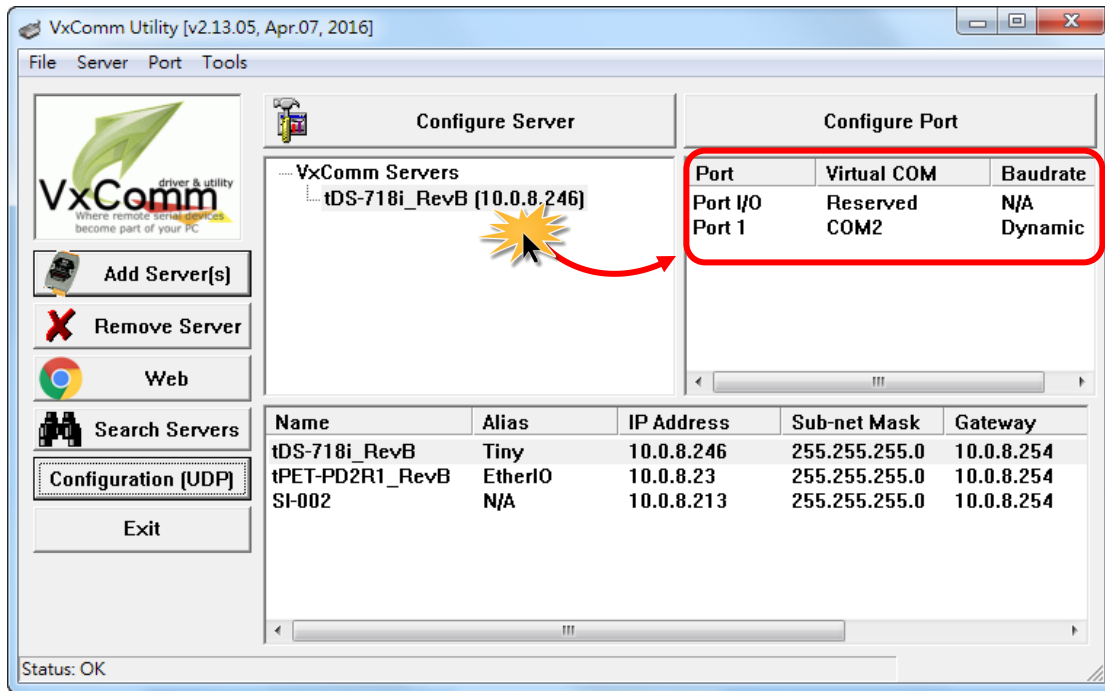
VxComm Utility [v2.13.05, Apr.07, 2016]

File Server Port Tools

VxComm driver & utility Where remote serial devices become part of your PC

Configure Server

Configure Port

VxComm Servers
tDS-718i_RevB (10.0.8.246)

| Port | Virtual COM | Baudrate |
|---|---|---|
| Port I/O | Reserved | N/A |
| Port 1 | COM2 | Dynamic |

Add Server[s]

Remove Server

Web

Search Servers

Configuration (UDP)

Exit

| Name | Alias | IP Address | Sub-net Mask | Gateway |
|---|---|---|---|---|
| tDS-718i_RevB | Tiny | 10.0.8.246 | 255.255.255.0 | 10.0.8.254 |
| tPET-PD2R1_RevB | EtherIO | 10.0.8.23 | 255.255.255.0 | 10.0.8.254 |
| SI-002 | N/A | 10.0.8.213 | 255.255.255.0 | 10.0.8.254 |

Status: OK